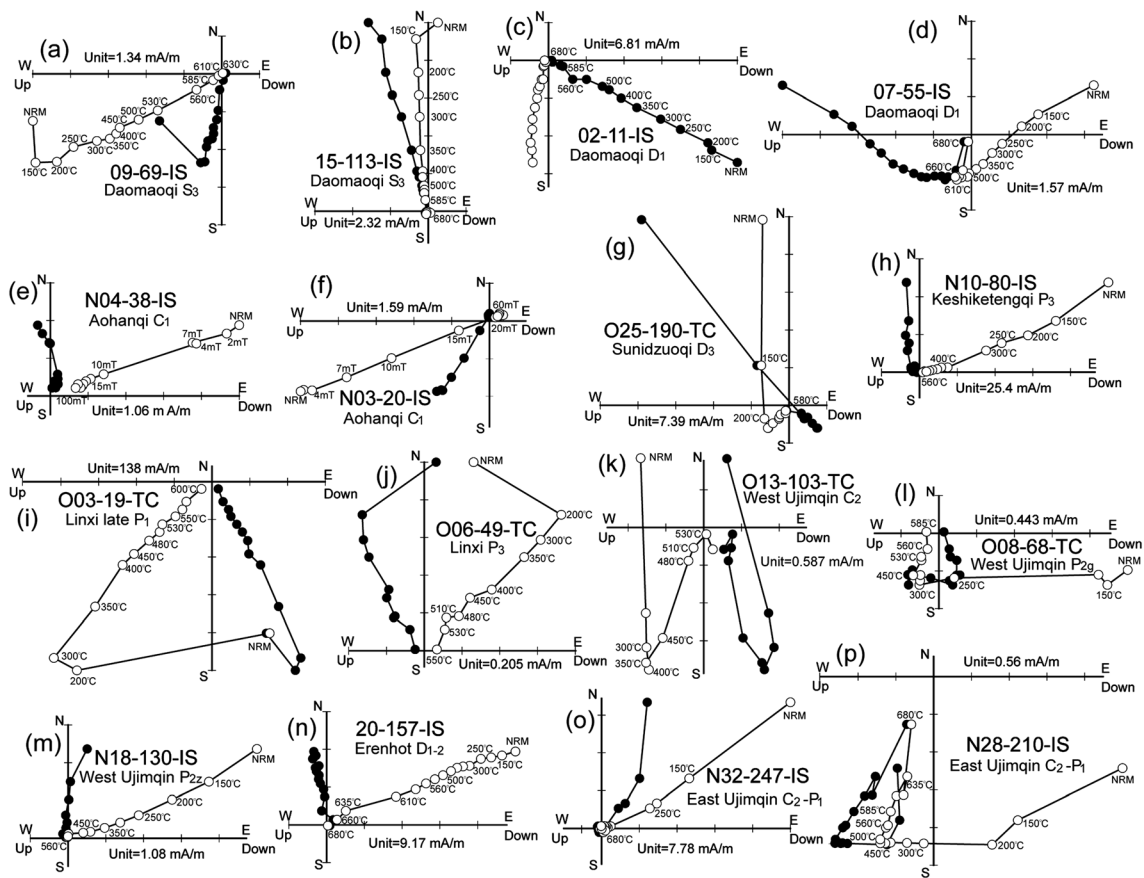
(a)
Unit=1.34 mA/m
N
W
Up
E
Down
610°C 630°C
585°C
560°C
530°C
500°C
450°C
400°C
350°C
300°C
250°C
200°C
150°C
NRM
09-69-IS
Daomaoqi $S_3$

(b)
N
NRM
150°C
200°C
250°C
300°C
350°C
400°C
500°C
585°C
680°C
15-113-IS
Daomaoqi $S_3$
W
Up
Unit=2.32 mA/m
E
Down
S

(c)
N
Unit=6.81 mA/m
W
Up
680°C
585°C
560°C
500°C
400°C
350°C
300°C
250°C
200°C
150°C
NRM
E
Down
02-11-IS
Daomaoqi $D_1$
S

(d)
N
07-55-IS
Daomaoqi $D_1$
NRM
150°C
200°C
250°C
300°C
350°C
500°C
610°C
660°C
680°C
W
E
Down
Unit=1.57 mA/m
S

(e)
N04-38-IS
Aohanqi $C_1$
NRM
2mT
7mT
4mT
10mT
15mT
100mT
W
Up
S
Unit=1.06 m A/m
E
Down

(f)
Unit=1.59 mA/m
60mT
E
20mT
Down
15mT
10mT
7mT
4mT
NRM
W
Up
N03-20-IS
Aohanqi $C_1$
S

(g)
NRM
N
O25-190-TC
Sunidzuoqi $D_3$
150°C
580°C
200°C
W
Up
Unit=7.39 mA/m
E
Down

(h)
N
N10-80-IS
Keshiketengqi $P_3$
NRM
150°C
200°C
250°C
300°C
400°C
560°C
W
Up
S
Unit=25.4 mA/m
E
Down

Unit=138 mA/m
N
Up
E
Down
(i)
O03-19-TC
Linxi late $P_1$
600°C
550°C
530°C
480°C
450°C
400°C
350°C
300°C
200°C
NRM
S

(j)
N
NRM
O06-49-TC
Linxi $P_3$
200°C
300°C
350°C
400°C
450°C
480°C
510°C
530°C
550°C
W
Up
S
Unit=0.205 mA/m
E
Down

(k)
NRM
N
O13-103-TC
West Ujimqin $C_2$
530°C
510°C
480°C
Unit=0.587 mA/m
450°C
300°C
350°C
400°C

(l)
N
W
Up
585°C
Unit=0.443 mA/m
E
Down
O08-68-TC
West Ujimqin $P_{2g}$
560°C
530°C
450°C
300°C
250°C
NRM
150°C

(p)
N
W
Up
Unit=0.56 mA/m
E
Down
680°C
635°C
N28-210-IS
East Ujimqin $C_2$-$P_1$
NRM
585°C
560°C
500°C
450°C
300°C
150°C
200°C
S

(m)
N
N18-130-IS
West Ujimqin $P_{2z}$
NRM
150°C
200°C
250°C
450°C
350°C
W
Up
560°C
S
Unit=1.08 mA/m
E
Down

(n)
20-157-IS
Erenhot $D_{1-2}$
250°C
NRM
300°C
150°C
500°C
560°C
610°C
635°C
660°C
680°C
W
Up
Unit=9.17 mA/m
E
Down

(o)
N
NRM
150°C
250°C
N32-247-IS
East Ujimqin $C_2$-$P_1$
W
Up
680°C
S
Unit=7.78 mA/m
E
Down